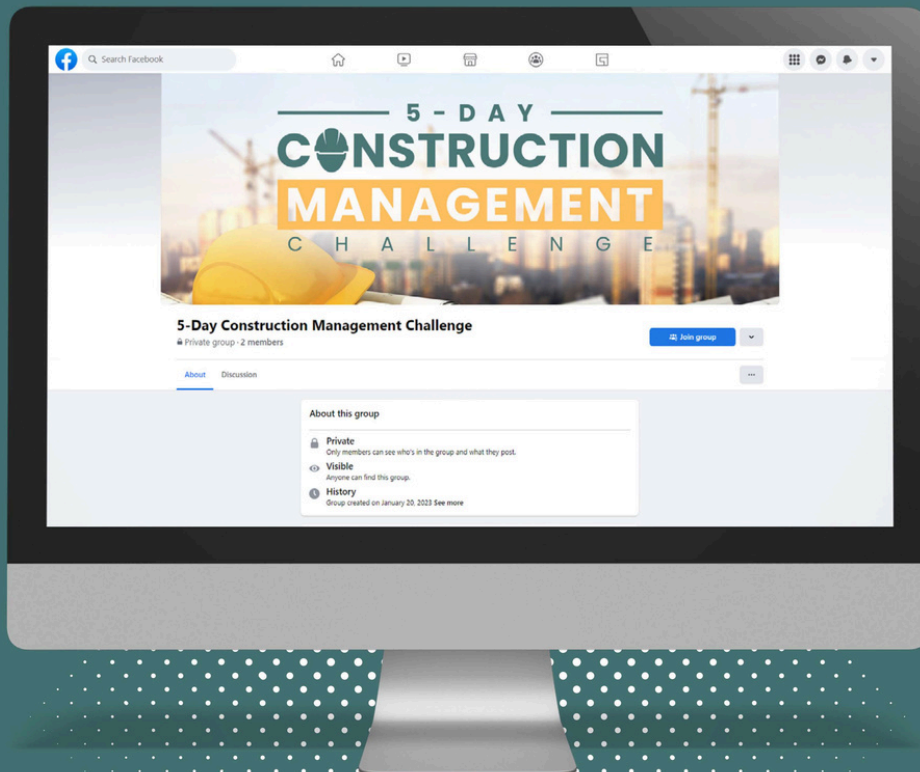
Search Facebook

5-DAY
CONSTRUCTION
MANAGEMENT
CHALLENGE

5-Day Construction Management Challenge
Private group · 2 members

Join group

About Discussion

...

About this group

Private
Only members can see who's in the group and what they post.

Visible
Anyone can find this group.

History
Group created on January 20, 2023 See more